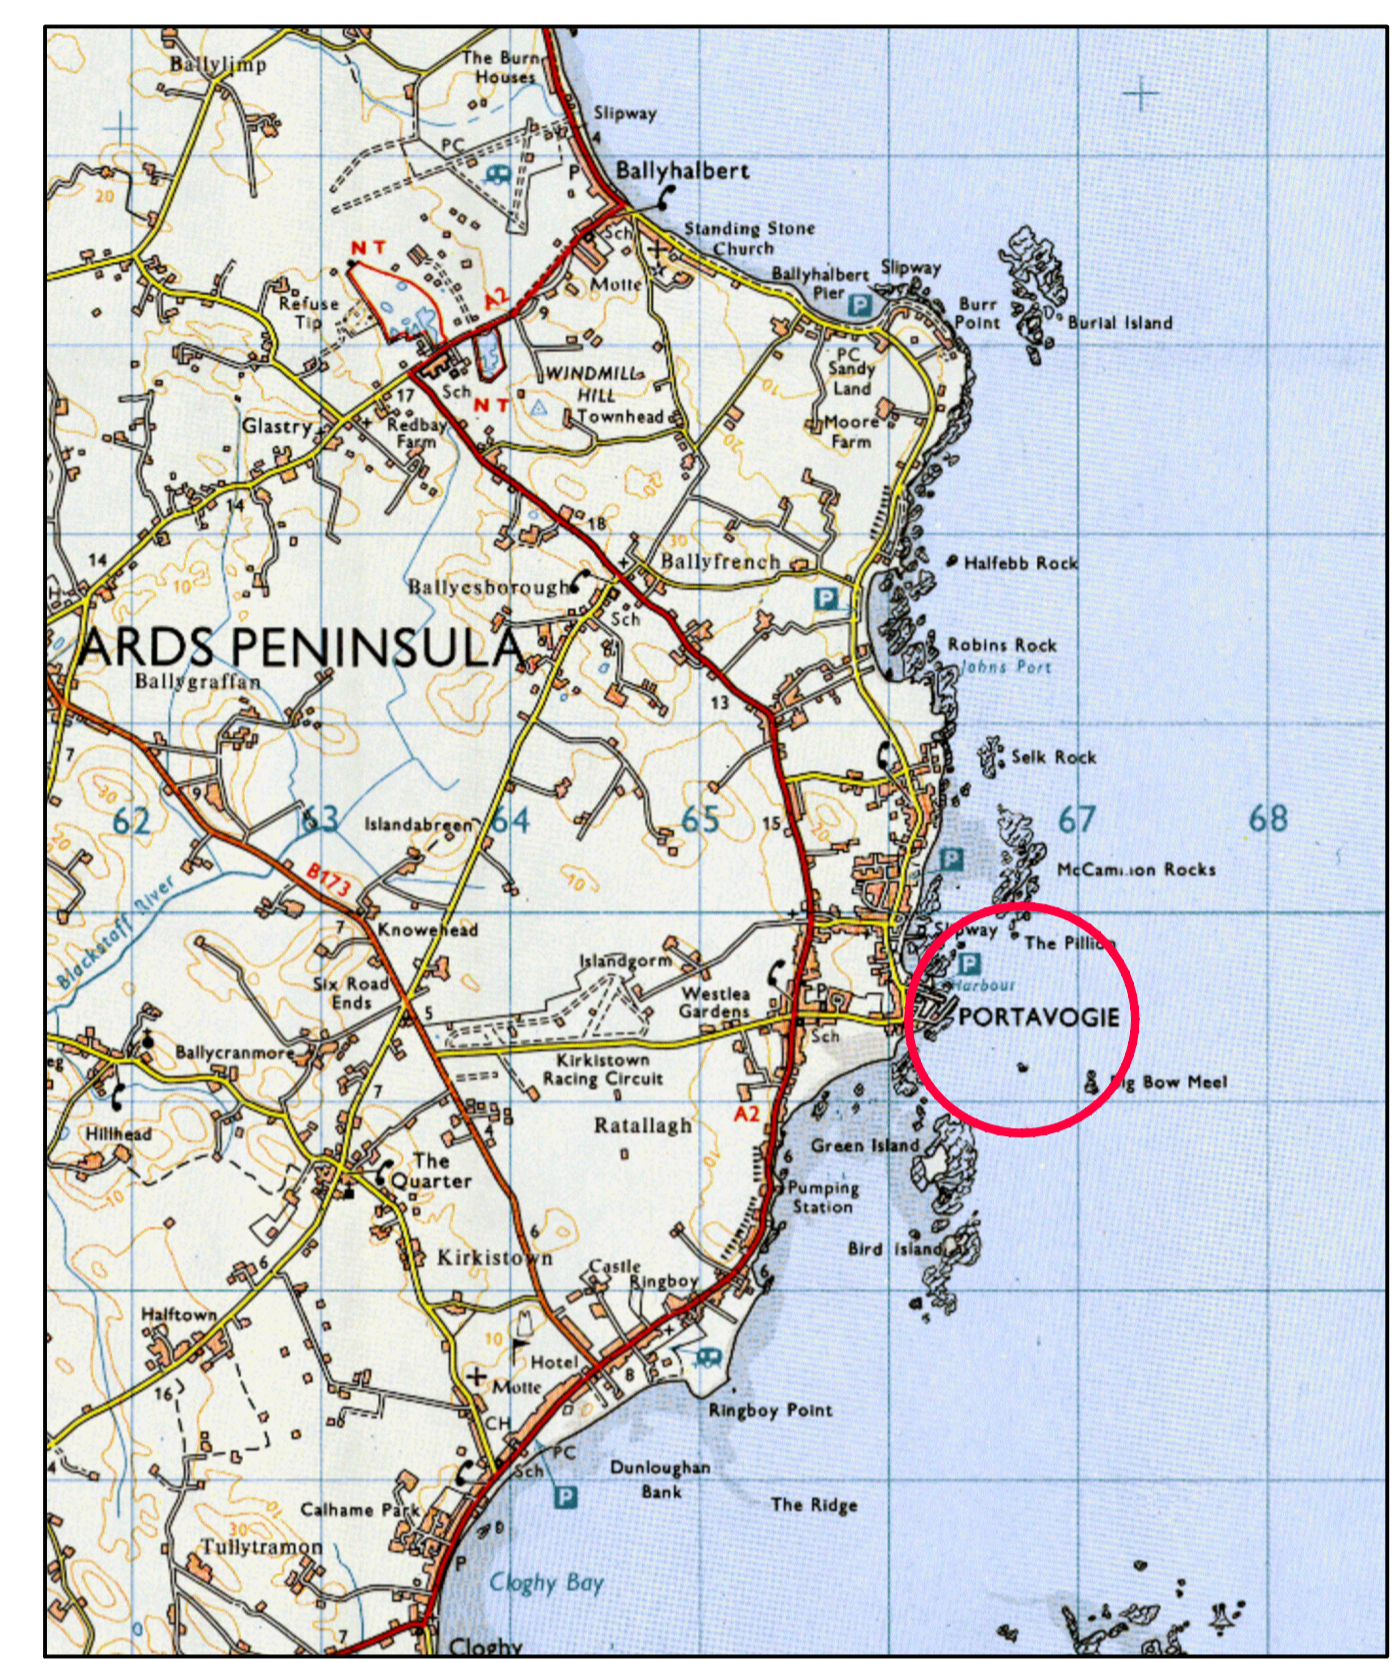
Ballylimp
The Burn Houses
Slipway
PC
P
Ballyhalbert
Sch
Standing Stone
Church
Ballyhalbert Pier
Slipway
Burr Point
Burial Island
N T
Refuse Tip
A2
Motte
9
Sch
N T
WINDMILL HILL
Townhead
PC
Sandy Land
Moore Farm
Glastry
17
Redbay Farm
14
18
14
Ballyfrench
Halfebb Rock
Ballyesborough
Sch
ARDS PENINSULA
Robins Rock
Johns Port
Ballygraffan
13
Selk Rock
62
63
Islandabreen
64
65
15
67
68
McCamion Rocks
B173
Blackstaff River
7
Knowehead
Slipway
The Pillion
Harbour
Islandgorm
Six Road Ends
5
Westlea Gardens
PORTAVOGIE
Ballycranmore
Sch
Kirkistown Racing Circuit
Big Bow Meel
Hillhead
7
Ratallagh
A2
Green Island
The Quarter
Pumping Station
6
Kirkistown
Bird Island
6
Castle
Ringboy
Halftown
6
Hotel
Motte
8
16
CH
Ringboy Point
PC
Sch
Dunloughan Bank
The Ridge
30
Calhame Park
Tullytramon
Cloghy Bay
7
Cloghy